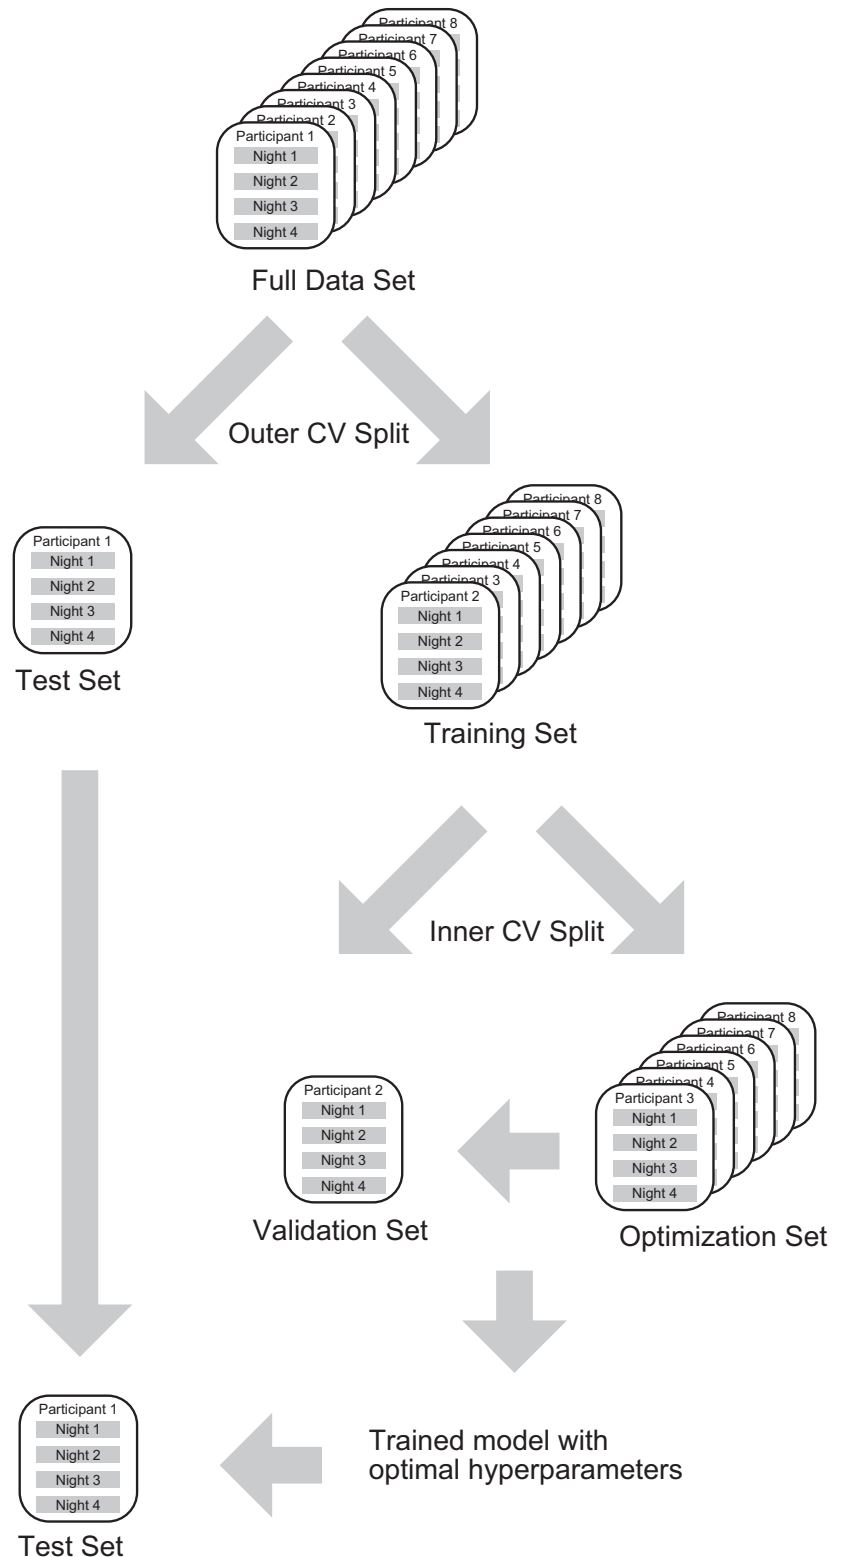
Participant 8
Participant 7
Participant 6
Participant 5
Participant 4
Participant 3
Participant 2
Participant 1
Night 1
Night 2
Night 3
Night 4

Full Data Set

Outer CV Split

Participant 1
Night 1
Night 2
Night 3
Night 4

Test Set

Participant 8
Participant 7
Participant 6
Participant 5
Participant 4
Participant 3
Participant 2
Night 1
Night 2
Night 3
Night 4

Training Set

Inner CV Split

Participant 2
Night 1
Night 2
Night 3
Night 4

Validation Set

Participant 8
Participant 7
Participant 6
Participant 5
Participant 4
Participant 3
Night 1
Night 2
Night 3
Night 4

Optimization Set

Participant 1
Night 1
Night 2
Night 3
Night 4

Test Set

Trained model with optimal hyperparameters